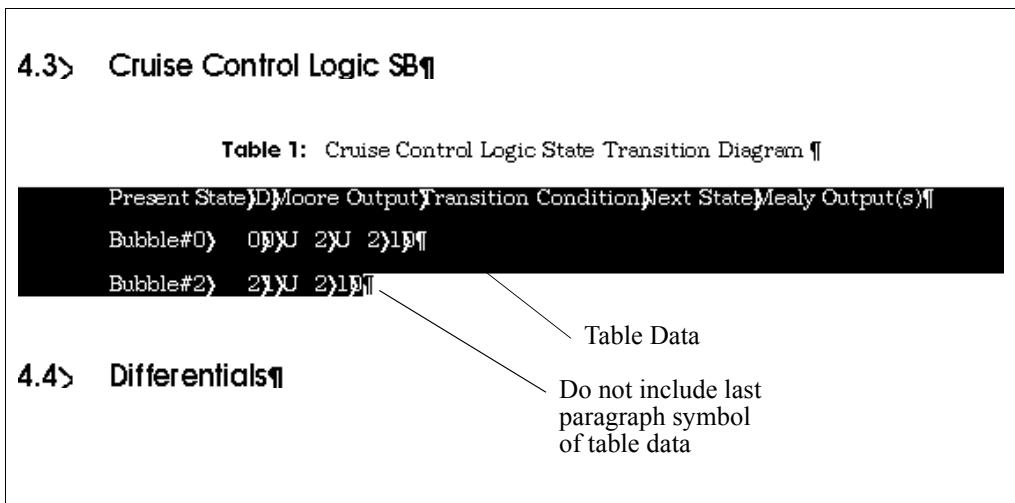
4.3> Cruise Control Logic SB¶

Table 1: Cruise Control Logic State Transition Diagram ¶

Present State>ID>Moore Output>Transition Condition>Next State>Mealy Output(s)¶

Bubble#0> 0>0>U 2>U 2>1>0¶

Bubble#2> 2>1>U 2>1>0>¶

Table Data

4.4> Differentials¶

Do not include last paragraph symbol of table data